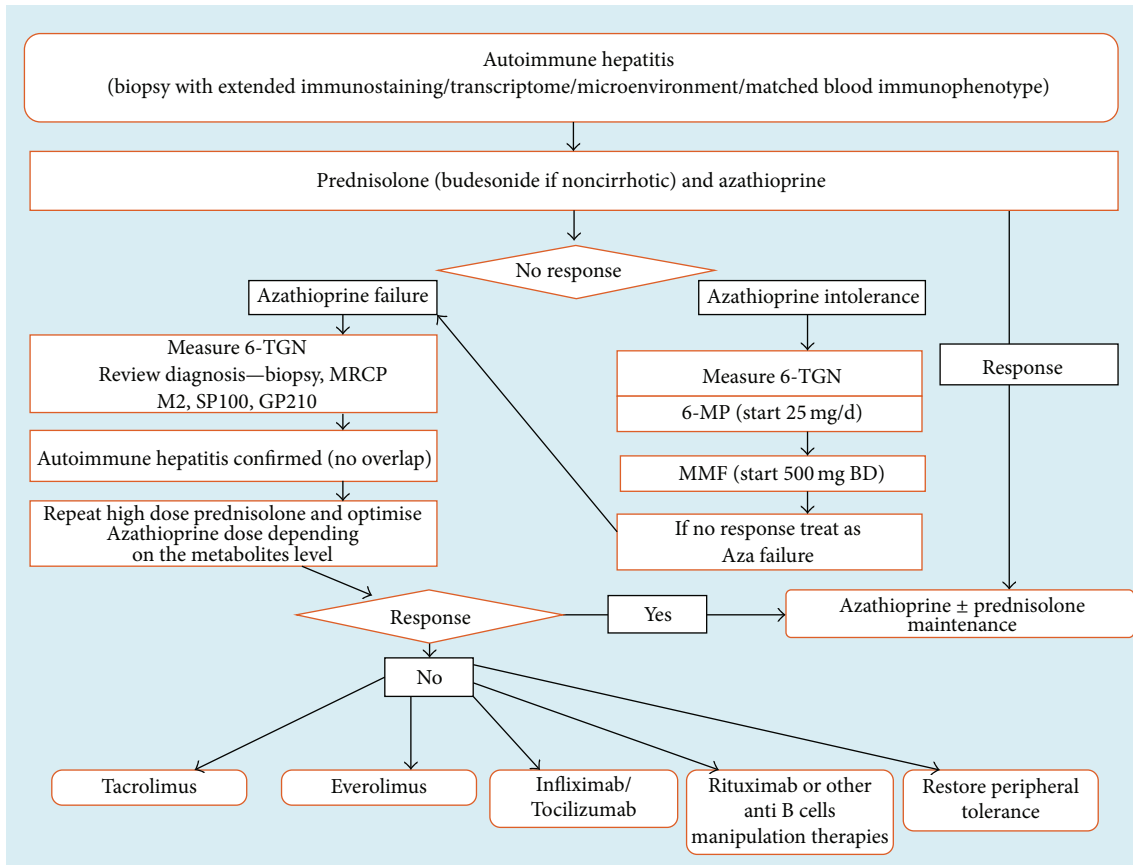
Autoimmune hepatitis
(biopsy with extended immunostaining/transcriptome/microenvironment/matched blood immunophenotype)

Prednisolone (budesonide if noncirrhotic) and azathioprine

No response

Azathioprine failure

Azathioprine intolerance

Measure 6-TGN
Review diagnosis—biopsy, MRCP
M2, SP100, GP210

Autoimmune hepatitis confirmed (no overlap)

Repeat high dose prednisolone and optimise Azathioprine dose depending on the metabolites level

Measure 6-TGN

6-MP (start 25 mg/d)

MMF (start 500 mg BD)

If no response treat as Aza failure

Response

Response

Yes

Azathioprine ± prednisolone maintenance

No

Tacrolimus

Everolimus

Infliximab/ Tocilizumab

Rituximab or other anti B cells manipulation therapies

Restore peripheral tolerance